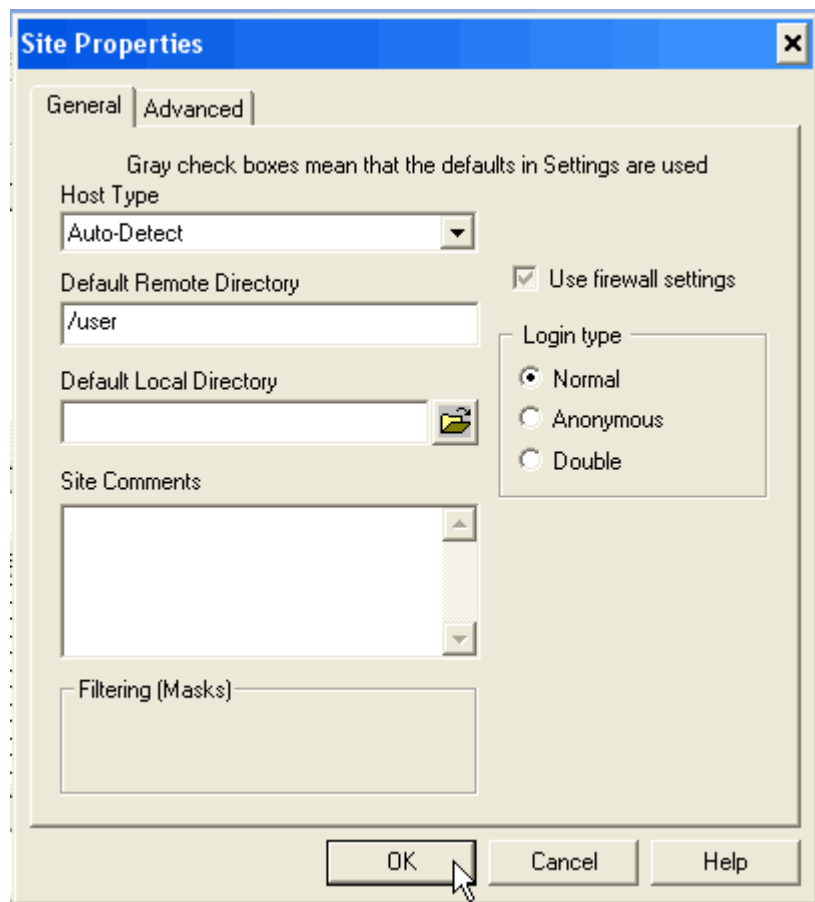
Site Properties

General | Advanced

Gray check boxes mean that the defaults in Settings are used

Host Type
Auto-Detect

Default Remote Directory
/user

Use firewall settings

Login type
Normal
Anonymous
Double

Default Local Directory

Site Comments

Filtering (Masks)

OK
Cancel
Help